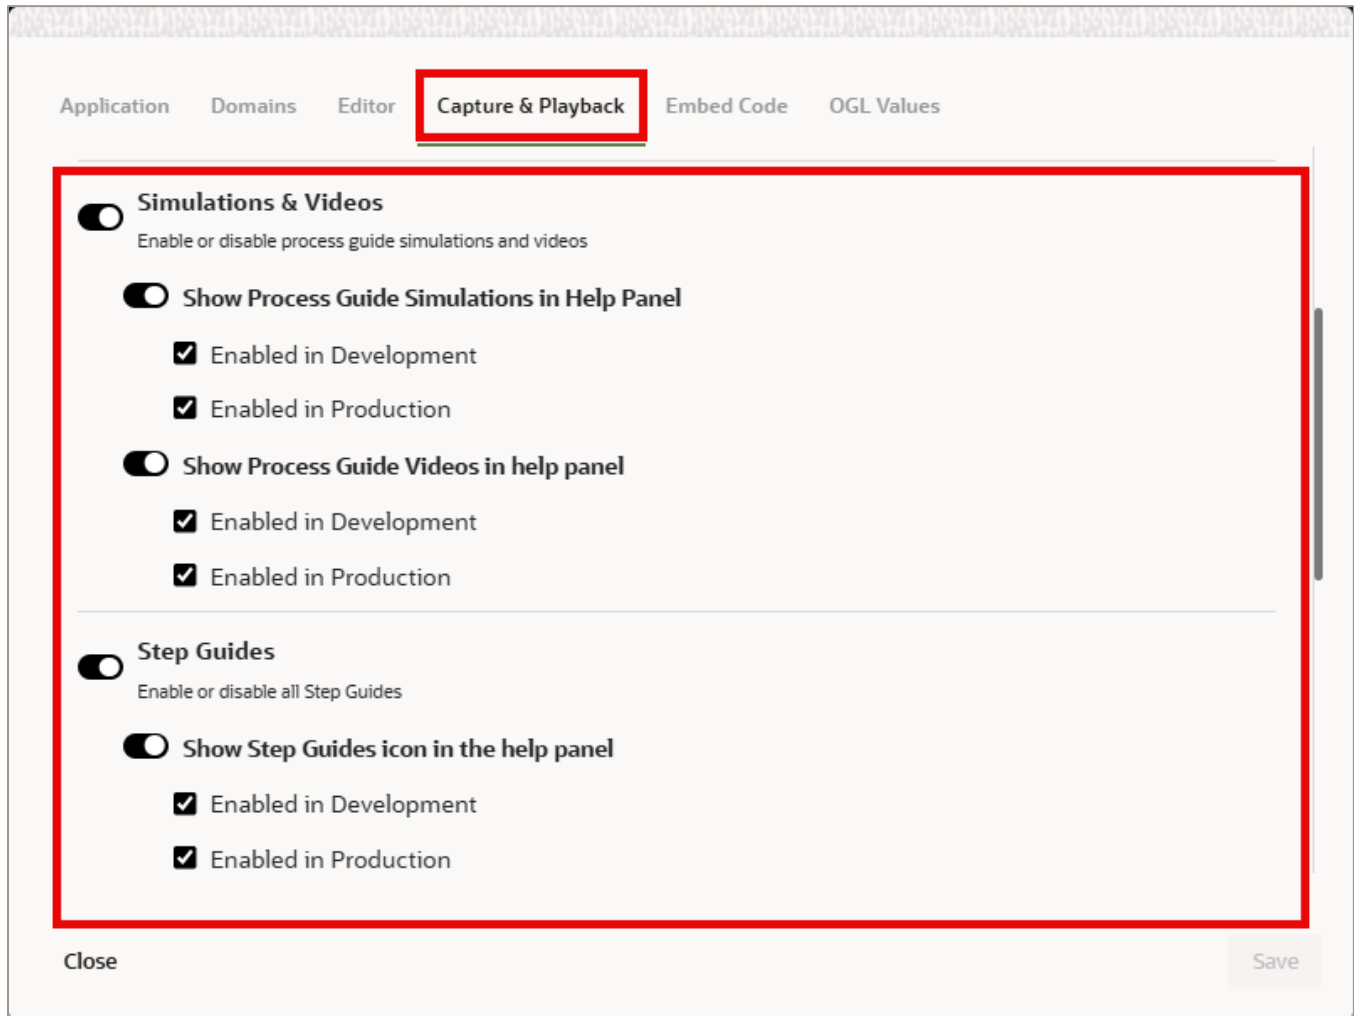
Application Domains Editor Capture & Playback Embed Code OGL Values

Simulations & Videos
Enable or disable process guide simulations and videos

Show Process Guide Simulations in Help Panel

Enabled in Development

Enabled in Production

Show Process Guide Videos in help panel

Enabled in Development

Enabled in Production

Step Guides
Enable or disable all Step Guides

Show Step Guides icon in the help panel

Enabled in Development

Enabled in Production

Close

Save